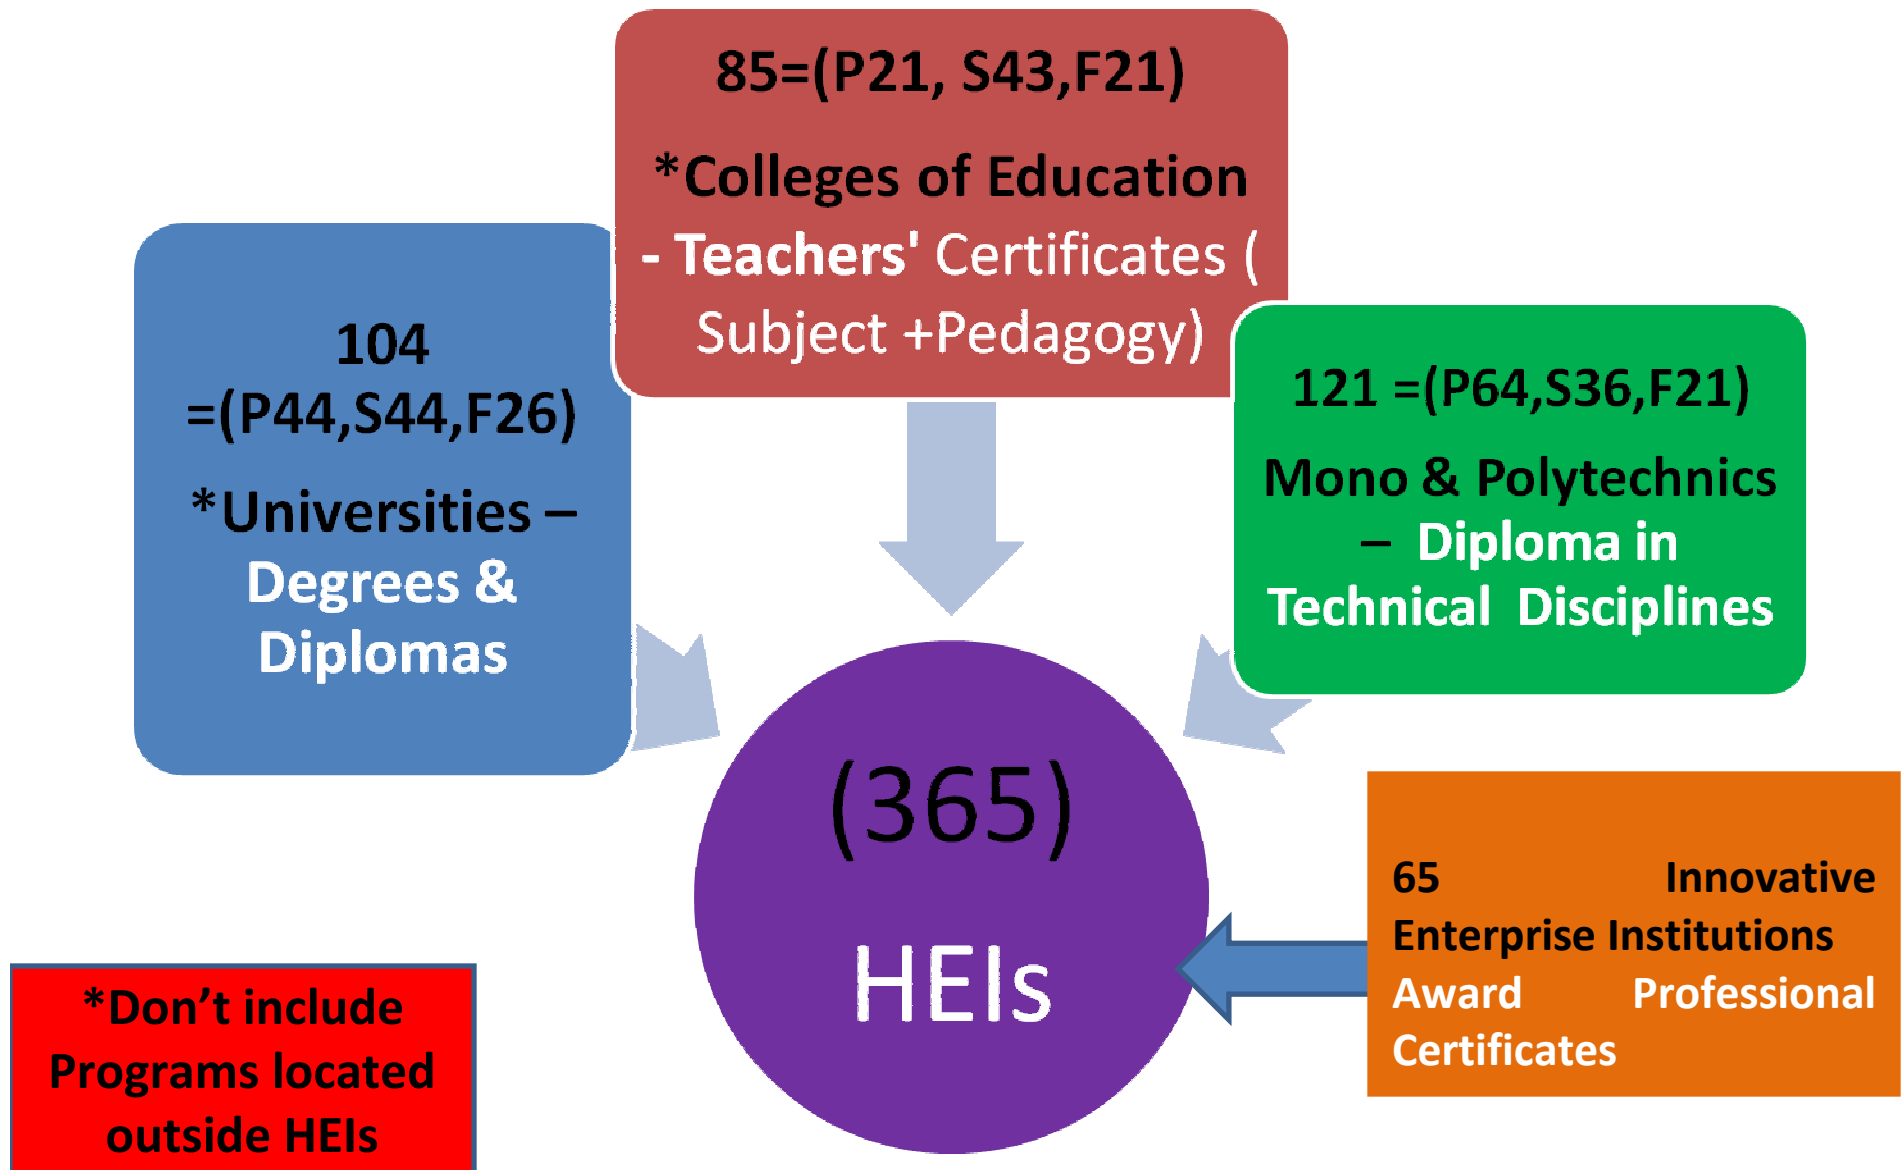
85=(P21, S43,F21)

*Colleges of Education - Teachers' Certificates ( Subject +Pedagogy)

104 =(P44,S44,F26)

*Universities – Degrees & Diplomas

121 =(P64,S36,F21)

Mono & Polytechnics – Diploma in Technical Disciplines

(365)

HEIs

65 Innovative Enterprise Institutions Award Professional Certificates

*Don't include Programs located outside HEIs